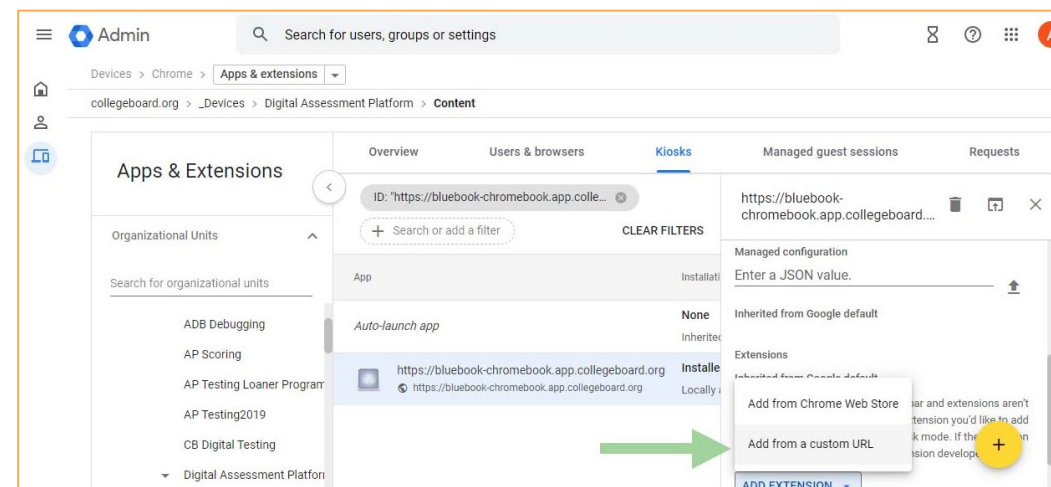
Admin

Search for users, groups or settings

Devices > Chrome > Apps & extensions

collegeboard.org > _Devices > Digital Assessment Platform > Content

Apps & Extensions

Organizational Units

Search for organizational units

ADB Debugging

AP Scoring

AP Testing Loaner Program

AP Testing2019

CB Digital Testing

Digital Assessment Platform

Overview

Users & browsers

Kiosks

Managed guest sessions

Requests

ID: "https://bluebook-chromebook.app.colleg...

+ Search or add a filter

CLEAR FILTERS

App

Installati

Auto-launch app

None

Inherited

https://bluebook-chromebook.app.collegeboard.org

https://bluebook-chromebook.app.collegeboard.org

Installe

Locally a

https://bluebook-chromebook.app.collegeboard....

Managed configuration

Enter a JSON value.

Inherited from Google default

Extensions

Inherited from Google default

Add from Chrome Web Store

Add from a custom URL

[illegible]ar and extensions aren't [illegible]tension you'd like to add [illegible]k mode. If the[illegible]n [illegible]sion develope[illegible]

ADD EXTENSION